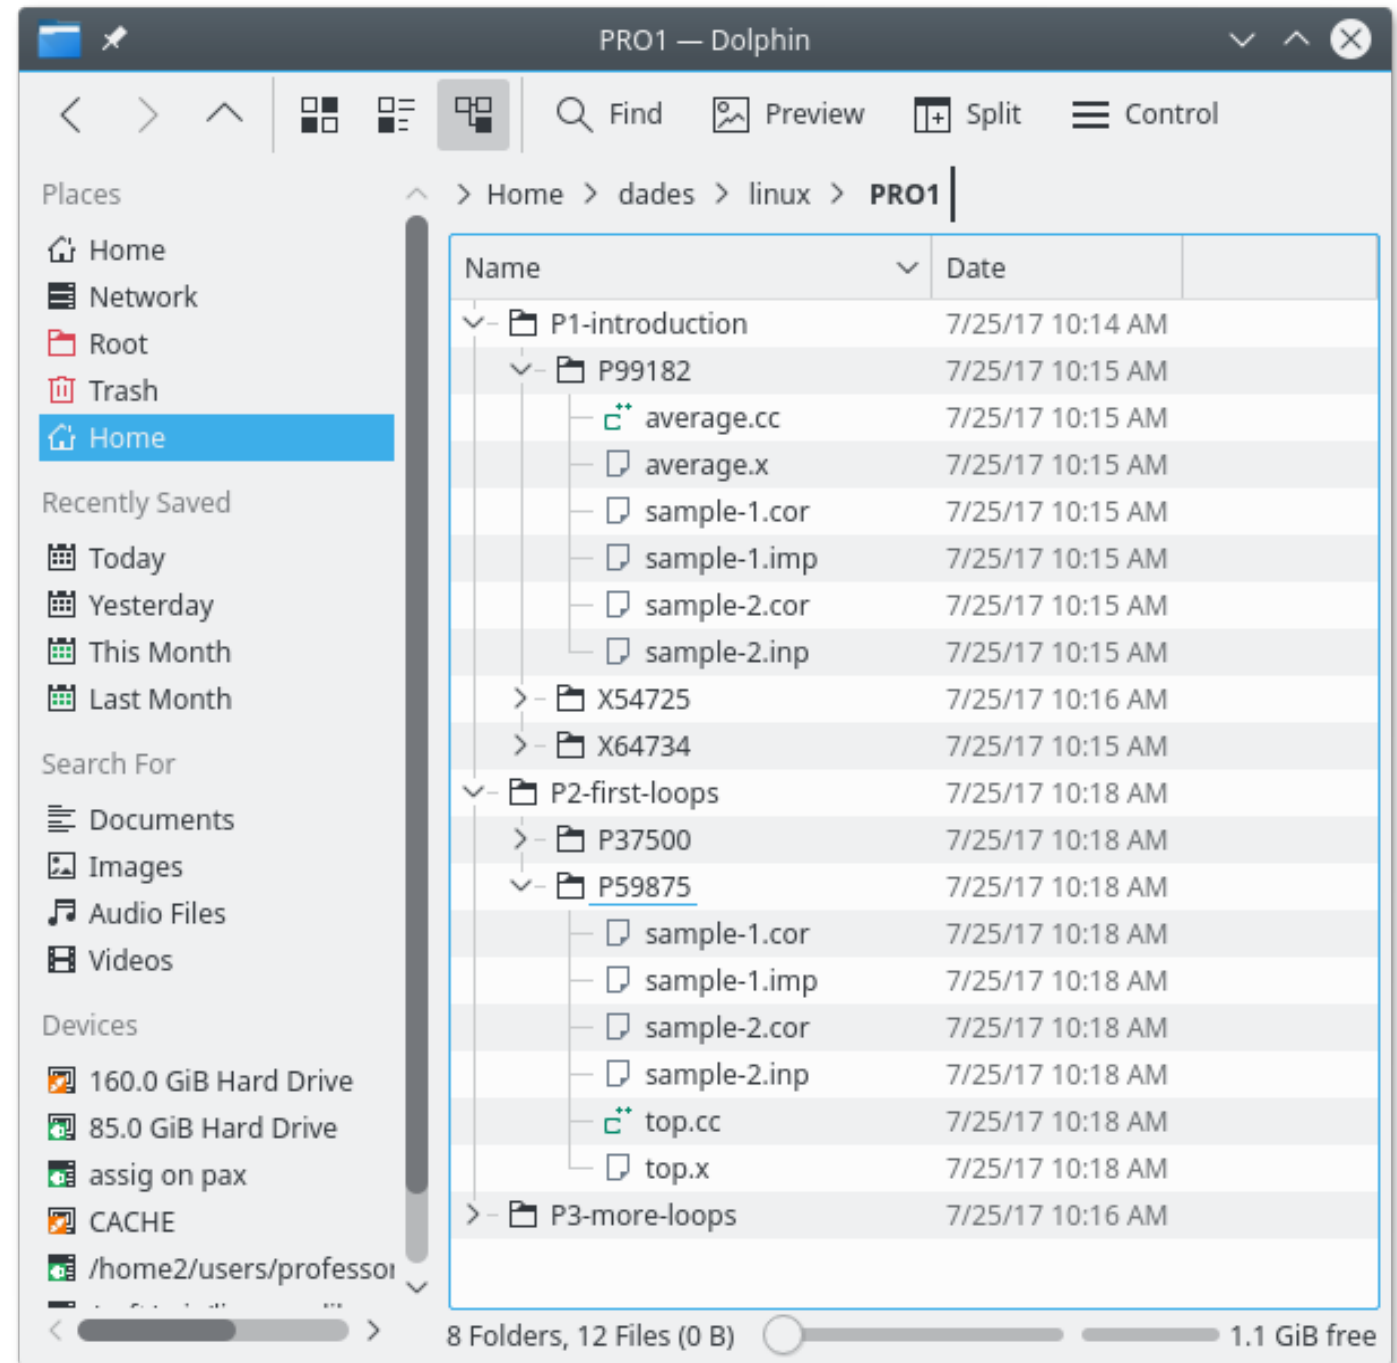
PRO1 — Dolphin

Find Preview Split Control

Places
Home
Network
Root
Trash
Home

Recently Saved
Today
Yesterday
This Month
Last Month

Search For
Documents
Images
Audio Files
Videos

Devices
160.0 GiB Hard Drive
85.0 GiB Hard Drive
assig on pax
CACHE
/home2/users/professo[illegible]

Home > dades > linux > PRO1

| Name | Date |
|---|---|
| P1-introduction | 7/25/17 10:14 AM |
| P99182 | 7/25/17 10:15 AM |
| average.cc | 7/25/17 10:15 AM |
| average.x | 7/25/17 10:15 AM |
| sample-1.cor | 7/25/17 10:15 AM |
| sample-1.imp | 7/25/17 10:15 AM |
| sample-2.cor | 7/25/17 10:15 AM |
| sample-2.inp | 7/25/17 10:15 AM |
| X54725 | 7/25/17 10:16 AM |
| X64734 | 7/25/17 10:15 AM |
| P2-first-loops | 7/25/17 10:18 AM |
| P37500 | 7/25/17 10:18 AM |
| P59875 | 7/25/17 10:18 AM |
| sample-1.cor | 7/25/17 10:18 AM |
| sample-1.imp | 7/25/17 10:18 AM |
| sample-2.cor | 7/25/17 10:18 AM |
| sample-2.inp | 7/25/17 10:18 AM |
| top.cc | 7/25/17 10:18 AM |
| top.x | 7/25/17 10:18 AM |
| P3-more-loops | 7/25/17 10:16 AM |

8 Folders, 12 Files (0 B)
1.1 GiB free